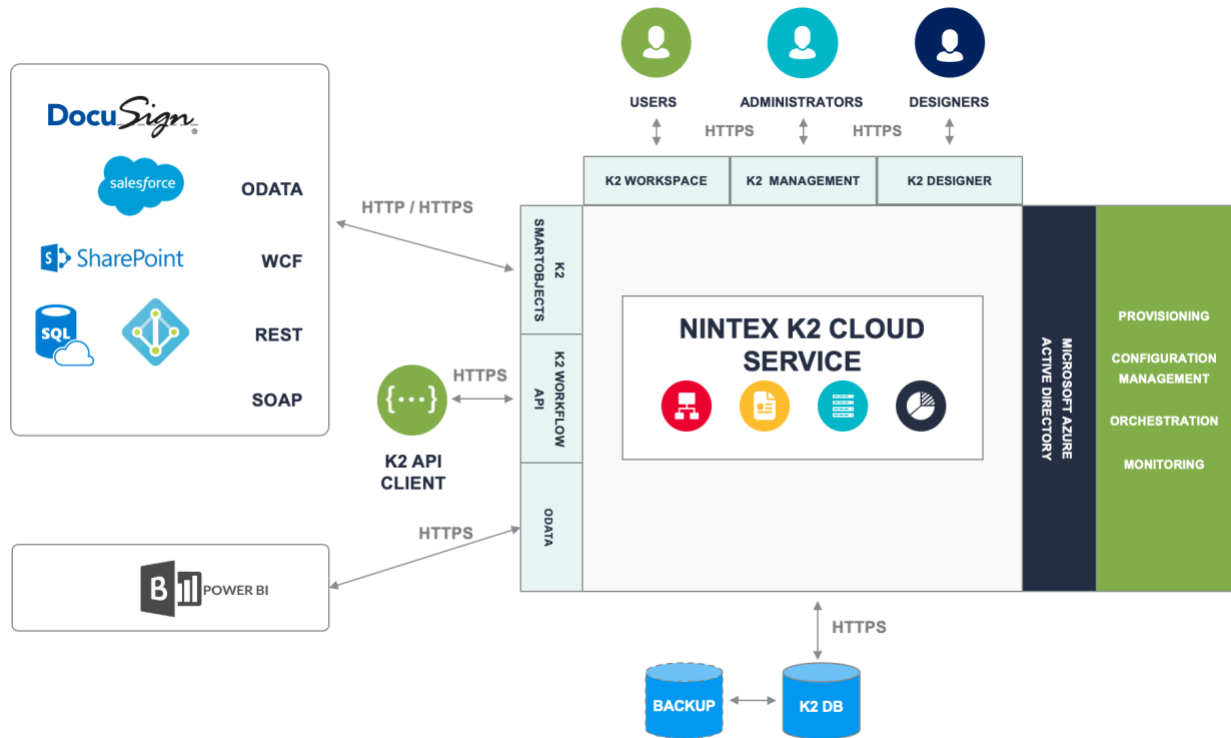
DocuSign

salesforce

SharePoint

SQL

ODATA

WCF

REST

SOAP

HTTP / HTTPS

USERS

ADMINISTRATORS

DESIGNERS

HTTPS

HTTPS

K2 WORKSPACE

K2 MANAGEMENT

K2 DESIGNER

K2 SMARTOBJECTS

K2 WORKFLOW API

ODATA

HTTPS

K2 API CLIENT

NINTEX K2 CLOUD SERVICE

MICROSOFT AZURE ACTIVE DIRECTORY

PROVISIONING

CONFIGURATION MANAGEMENT

ORCHESTRATION

MONITORING

HTTPS

POWER BI

HTTPS

BACKUP

K2 DB